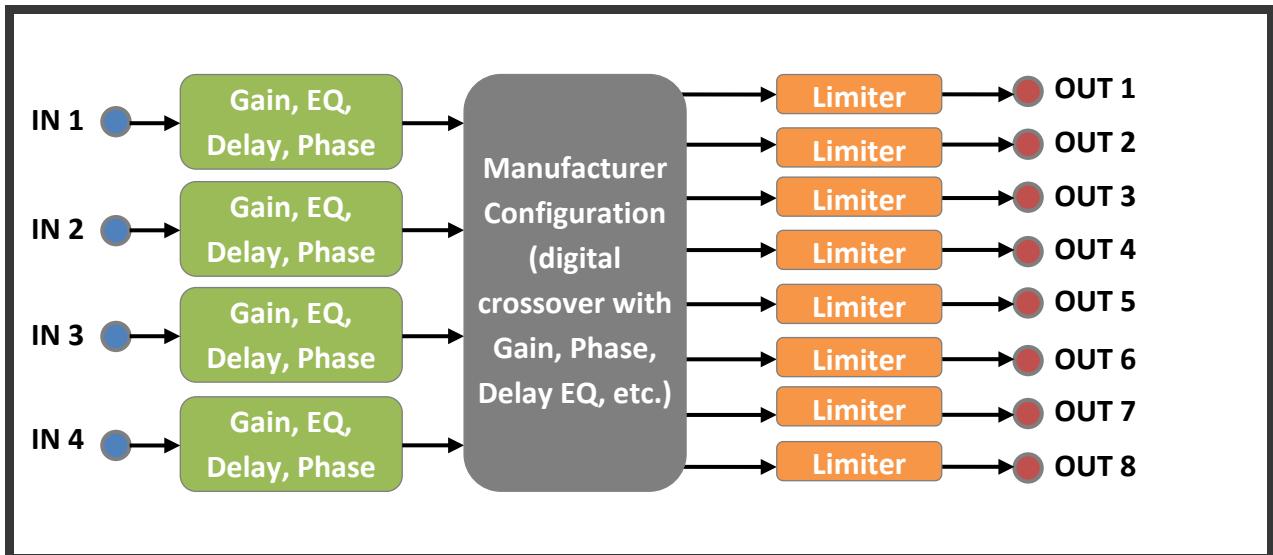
IN 1
Gain, EQ, Delay, Phase

IN 2
Gain, EQ, Delay, Phase

IN 3
Gain, EQ, Delay, Phase

IN 4
Gain, EQ, Delay, Phase

Manufacturer Configuration (digital crossover with Gain, Phase, Delay EQ, etc.)

Limiter
OUT 1
Limiter
OUT 2
Limiter
OUT 3
Limiter
OUT 4
Limiter
OUT 5
Limiter
OUT 6
Limiter
OUT 7
Limiter
OUT 8